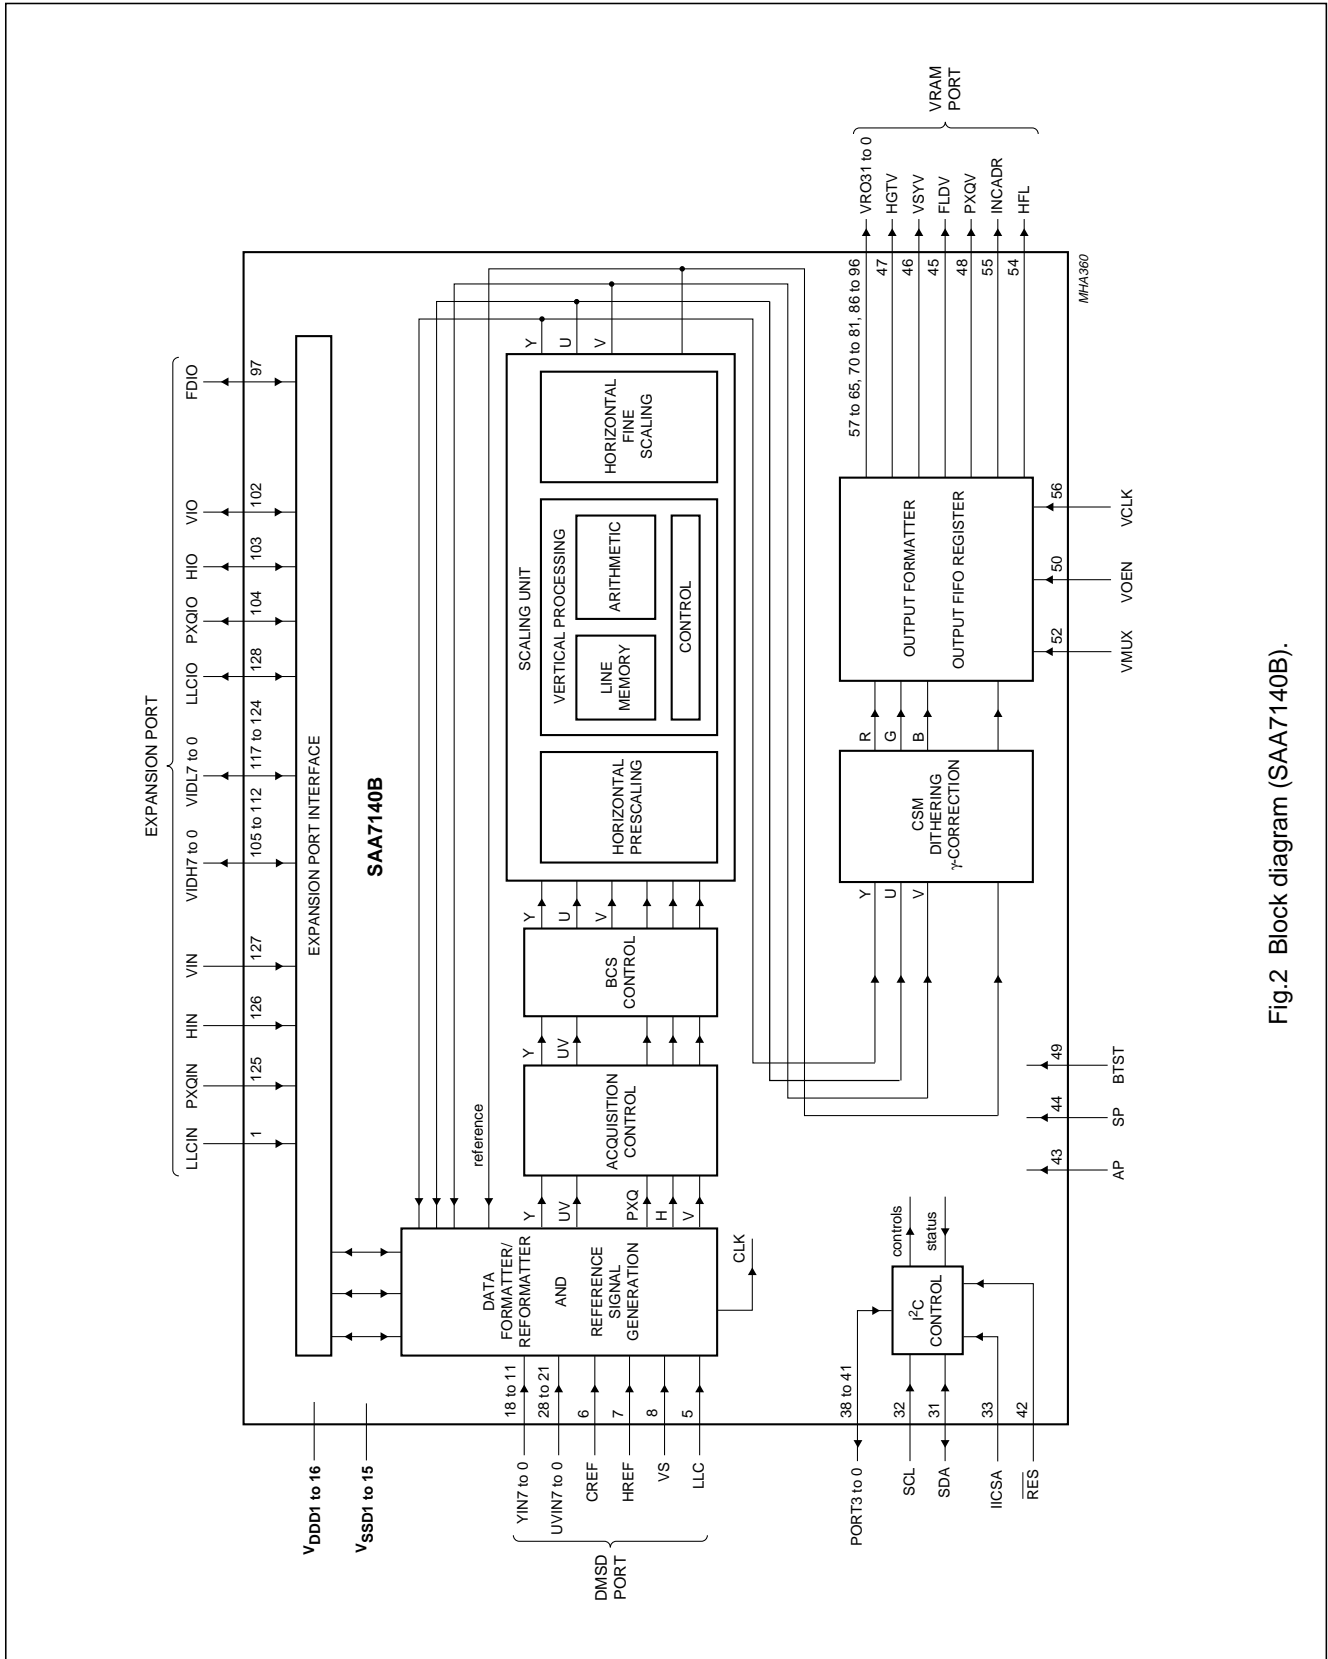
EXPANSION PORT

LLCIN PXQIN HIN VIN VIDH7 to 0 VIDL7 to 0 LLCIO PXQIO HIO VIO FDIO

1 125 126 127 105 to 112 117 to 124 128 104 103 102 97

EXPANSION PORT INTERFACE

SAA7140B

reference

DATA FORMATTER/ REFORMATTER AND REFERENCE SIGNAL GENERATION

CLK

Y UV PXQ H V

ACQUISITION CONTROL

Y UV

BCS CONTROL

Y U V

SCALING UNIT

HORIZONTAL PRESCALING

VERTICAL PROCESSING

LINE MEMORY

ARITHMETIC

CONTROL

HORIZONTAL FINE SCALING

Y U V

Y U V

CSM DITHERING γ-CORRECTION

R G B

OUTPUT FORMATTER

OUTPUT FIFO REGISTER

VRAM PORT

VRO31 to 0 HGTV VSYV FLDV PXQV INCADR HFL

57 to 65, 70 to 81, 86 to 96 47 46 45 48 55 54

MHA360

52 50 56

VMUX VOEN VCLK

43 44 49

AP SP BTST

$V_{DDD1 to 16}$

$V_{SSD1 to 15}$

18 to 11 28 to 21 6 7 8 5

YIN7 to 0 UVIN7 to 0 CREF HREF VS LLC

DMSD PORT

controls status

$I^2C$ CONTROL

38 to 41 32 31 33 42

PORT3 to 0 SCL SDA IICSA $\overline{RES}$

Fig.2 Block diagram (SAA7140B).